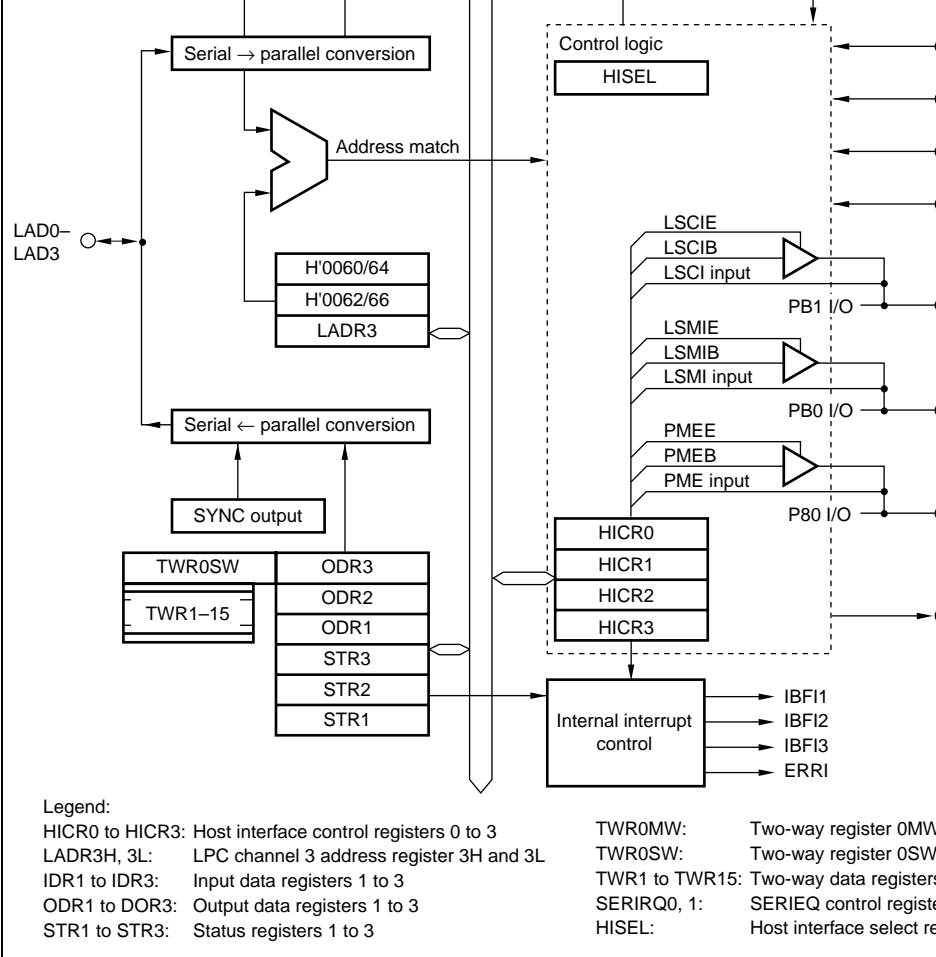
Serial → parallel conversion

Control logic

HISEL

Address match

LAD0–
LAD3

LSCIE
LSCIB
LSCI input

H'0060/64
H'0062/66
LADR3

PB1 I/O

LSMIE
LSMIB
LSMI input

Serial ← parallel conversion

PB0 I/O

PMEE
PMEB
PME input

SYNC output

P80 I/O

HICR0
HICR1
HICR2
HICR3

TWR0SW
TWR1–15

ODR3
ODR2
ODR1
STR3
STR2
STR1

Internal interrupt control

IBFI1
IBFI2
IBFI3
ERRI

Legend:
HICR0 to HICR3: Host interface control registers 0 to 3
LADR3H, 3L: LPC channel 3 address register 3H and 3L
IDR1 to IDR3: Input data registers 1 to 3
ODR1 to DOR3: Output data registers 1 to 3
STR1 to STR3: Status registers 1 to 3

TWR0MW: Two-way register 0MW
TWR0SW: Two-way register 0SW
TWR1 to TWR15: Two-way data registers
SERIRQ0, 1: SERIEQ control registe
HISEL: Host interface select re